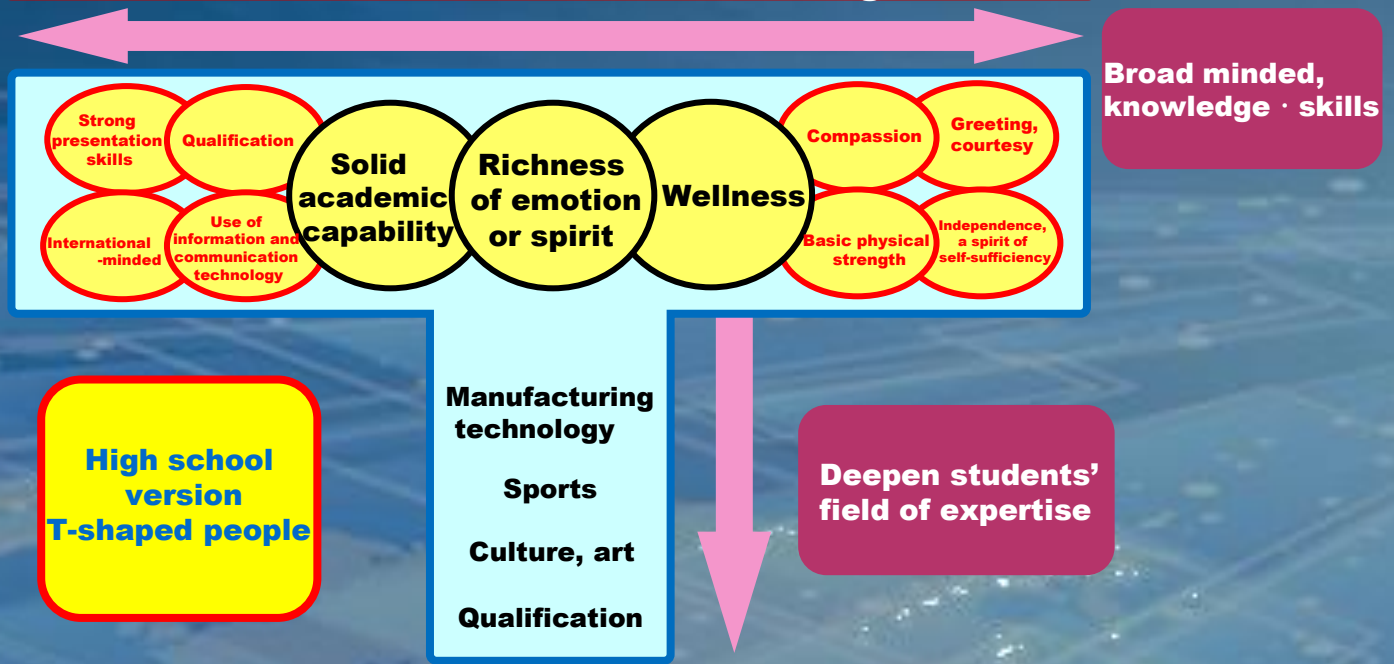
Broad minded, knowledge · skills

Strong presentation skills

Qualification

International -minded

Use of information and communication technology

Solid academic capability

Richness of emotion or spirit

Wellness

Compassion

Greeting, courtesy

Basic physical strength

Independence, a spirit of self-sufficiency

High school version T-shaped people

Manufacturing technology

Sports

Culture, art

Qualification

Deepen students' field of expertise